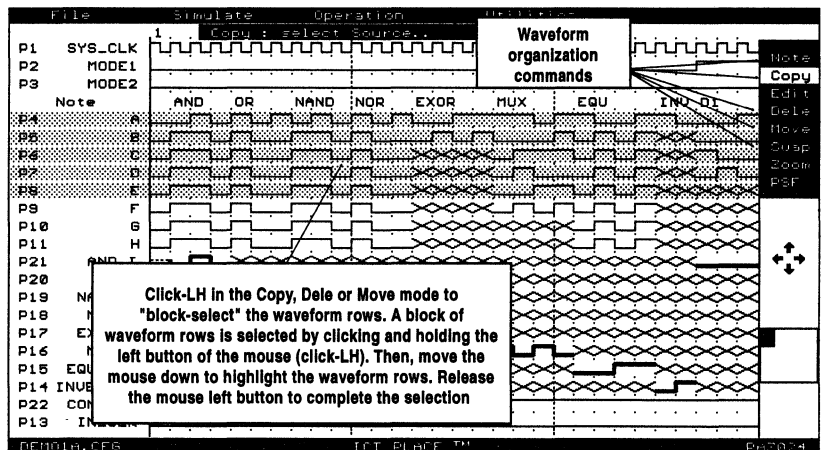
File Simulate Operation Utilities

1 Copy : select Source..

P1 SYS_CLK
P2 MODE1
P3 MODE2
Note
P4 A
P5 B
P6 C
P7 D
P8 E
P9 F
P10 G
P11 H
P21 AND I
P20
P19 NA
P18 N
P17 EX
P16 M
P15 EQU
P14 INVE
P22 CON
P13 INVER

AND OR NAND NOR EXOR MUX EQU INV D1

Waveform organization commands

Note
Copy
Edit
Dele
Move
Swap
Zoom
PSF

Click-LH in the Copy, Dele or Move mode to "block-select" the waveform rows. A block of waveform rows is selected by clicking and holding the left button of the mouse (click-LH). Then, move the mouse down to highlight the waveform rows. Release the mouse left button to complete the selection

DEMO1A.CFG ICT PLACE ™ PA7024